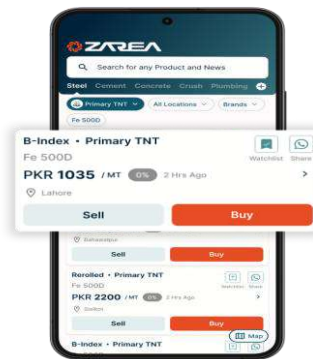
ZAREA

Search for any Product and News

Steel Cement Concrete Crush Plumbing

Primary TNT All Locations Brands

Fe 500D

B-Index • Primary TNT

Fe 500D

Watchlist Share

PKR 1035 / MT 0% 2 Hrs Ago

Lahore

Sell

Buy

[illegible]

Sell

Buy

Rerolled • Primary TNT

Fe 500D

Watchlist Share

PKR 2200 / MT 0% 2 Hrs Ago

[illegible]

Sell

Buy

Map

B-Index • Primary TNT